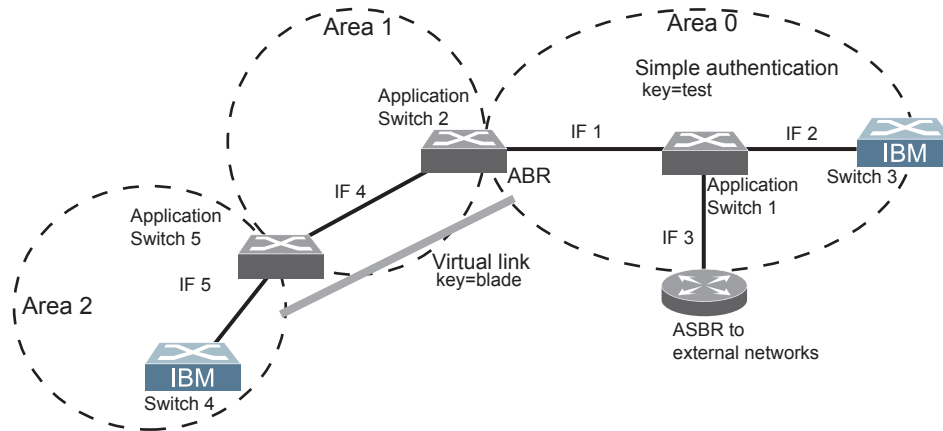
Area 1

Area 0

Simple authentication key=test

Application Switch 2

IF 1

IF 2

IBM

Switch 3

ABR

Application Switch 1

IF 4

Application Switch 5

IF 3

Virtual link key=blade

IF 5

Area 2

ASBR to external networks

IBM

Switch 4